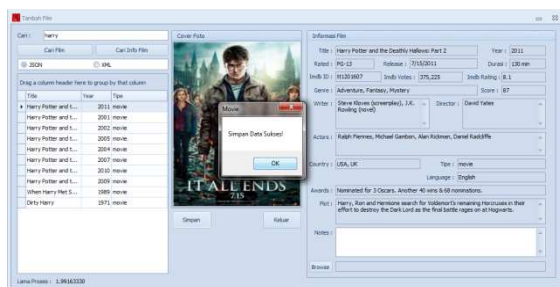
Tambah Film

Cari : harry

Cari Film

Cari Info Film

JSON

XML

Drag a column header here to group by that column

| Title | Year | Tipe |
|---|---|---|
| Harry Potter and t... | 2011 | movie |
| Harry Potter and t... | 2001 | movie |
| Harry Potter and t... | 2002 | movie |
| Harry Potter and t... | 2005 | movie |
| Harry Potter and t... | 2004 | movie |
| Harry Potter and t... | 2007 | movie |
| Harry Potter and t... | 2010 | movie |
| Harry Potter and t... | 2009 | movie |
| When Harry Met S... | 1989 | movie |
| Dirty Harry | 1971 | movie |

Lama Proses : 1.98163330

Cover Foto

IT ALL ENDS
7.15

Movie

Simpan Data Sukses!

OK

Simpan

Keluar

Informasi Film

Title : Harry Potter and the Deathly Hallows: Part 2

Year : 2011

Rated : PG-13

Release : 7/15/2011

Durasi : 130 min

Imdb ID : tt1201607

Imdb Votes : 375,225

Imdb Rating : 8.1

Genre : Adventure, Fantasy, Mystery

Score : 87

Writer : Steve Kloves (screenplay), J.K. Rowling (novel)

Director : David Yates

Actors : Ralph Fiennes, Michael Gambon, Alan Rickman, Daniel Radcliffe

Country : USA, UK

Tipe : movie

Language : English

Awards : Nominated for 3 Oscars. Another 40 wins & 68 nominations.

Plot : Harry, Ron and Hermione search for Voldemort's remaining Horcruxes in their effort to destroy the Dark Lord as the final battle rages on at Hogwarts.

Notes :

Browse